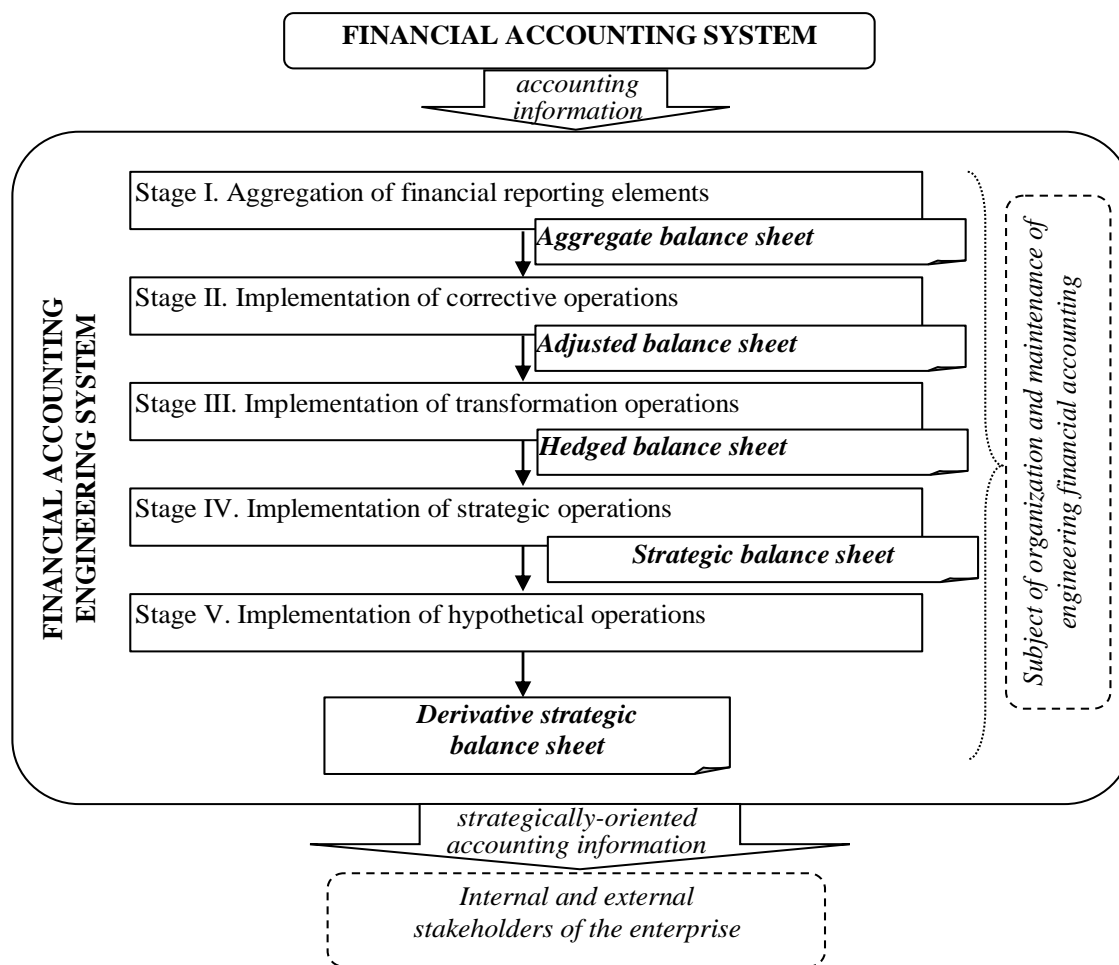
FINANCIAL ACCOUNTING SYSTEM

accounting information

FINANCIAL ACCOUNTING ENGINEERING SYSTEM

Stage I. Aggregation of financial reporting elements

Aggregate balance sheet

Stage II. Implementation of corrective operations

Adjusted balance sheet

Stage III. Implementation of transformation operations

Hedged balance sheet

Stage IV. Implementation of strategic operations

Strategic balance sheet

Stage V. Implementation of hypothetical operations

Derivative strategic balance sheet

Subject of organization and maintenance of engineering financial accounting

strategically-oriented accounting information

Internal and external stakeholders of the enterprise